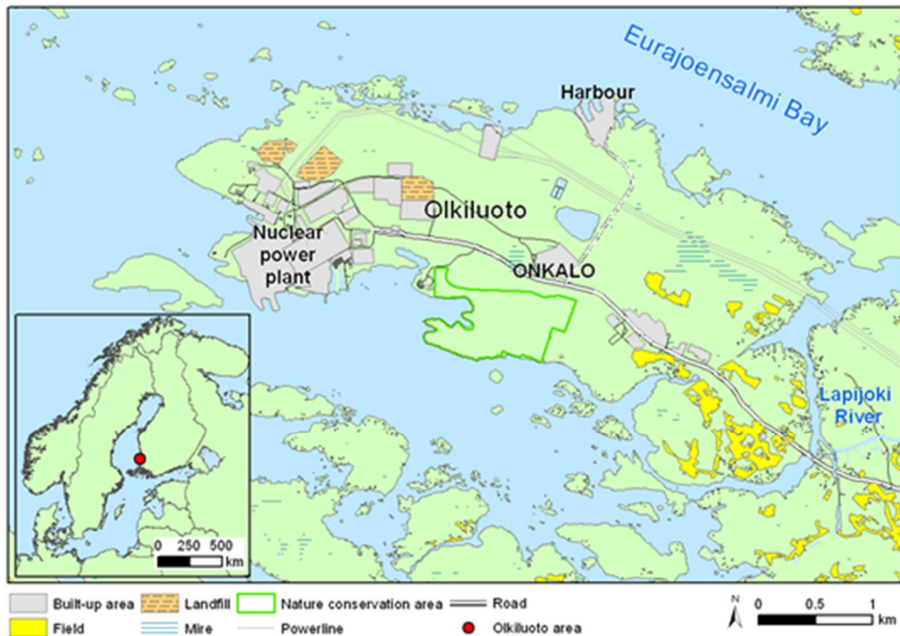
Eurajoensalmi Bay

Harbour

Olkiluoto

Nuclear power plant

ONKALO

Lapijoki River

0 250 500 km

Built-up area
Landfill
Nature conservation area
Road
Field
Mire
Powerline
Olkiluoto area

N
0 0.5 1 km